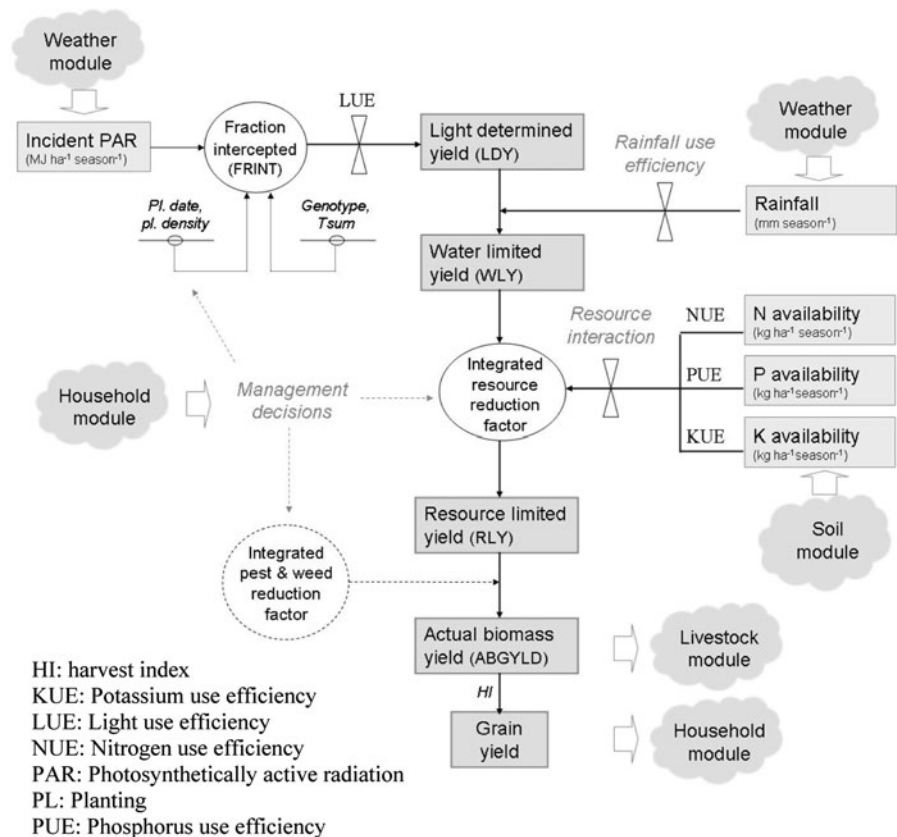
Weather module

Incident PAR
(MJ ha$^{-1}$ season$^{-1}$)

Fraction intercepted (FRINT)

LUE

Light determined yield (LDY)

Weather module

Rainfall use efficiency

Rainfall
(mm season$^{-1}$)

Pl. date, pl. density

Genotype, Tsum

Water limited yield (WLY)

Resource interaction

NUE

N availability
(kg ha$^{-1}$ season$^{-1}$)

PUE

P availability
(kg ha$^{-1}$season$^{-1}$)

KUE

K availability
(kg ha$^{-1}$season$^{-1}$)

Household module

Management decisions

Integrated resource reduction factor

Soil module

Resource limited yield (RLY)

Integrated pest & weed reduction factor

Actual biomass yield (ABGYLD)

Livestock module

HI

Grain yield

Household module

HI: harvest index
KUE: Potassium use efficiency
LUE: Light use efficiency
NUE: Nitrogen use efficiency
PAR: Photosynthetically active radiation
PL: Planting
PUE: Phosphorus use efficiency